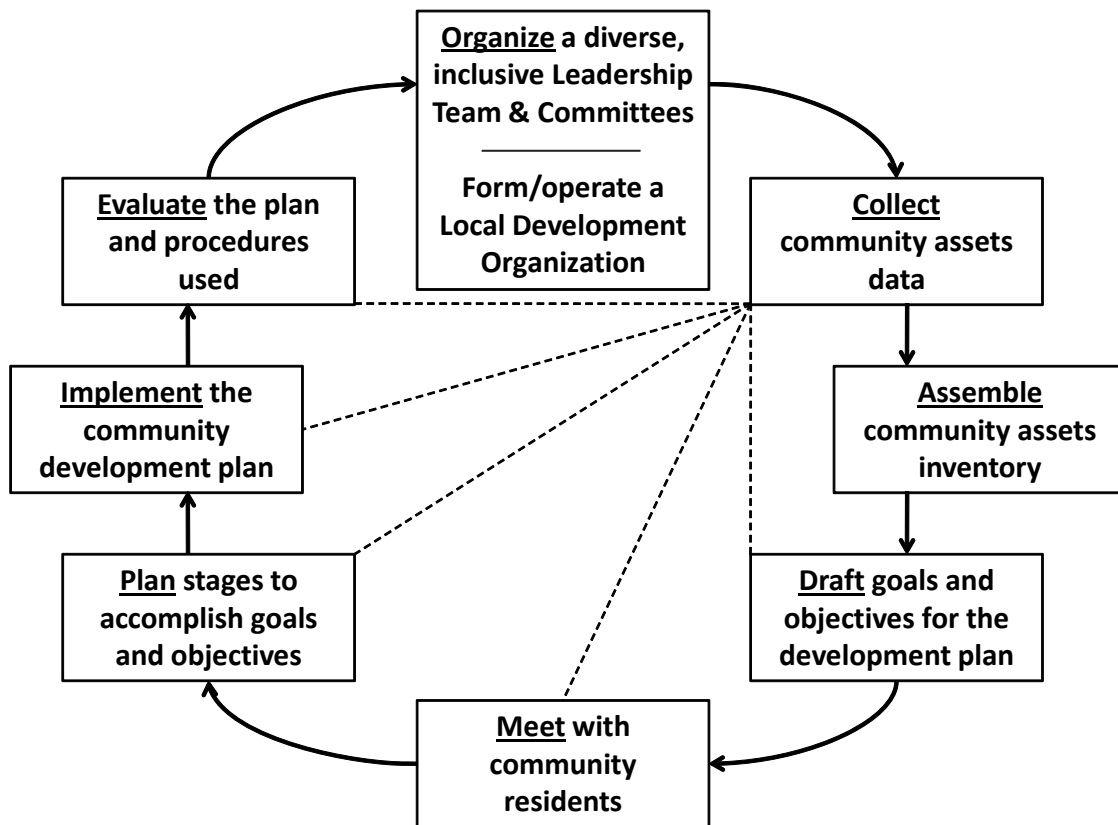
Organize a diverse, inclusive Leadership Team & Committees

Form/operate a Local Development Organization

Collect community assets data

Assemble community assets inventory

Draft goals and objectives for the development plan

Meet with community residents

Plan stages to accomplish goals and objectives

Implement the community development plan

Evaluate the plan and procedures used